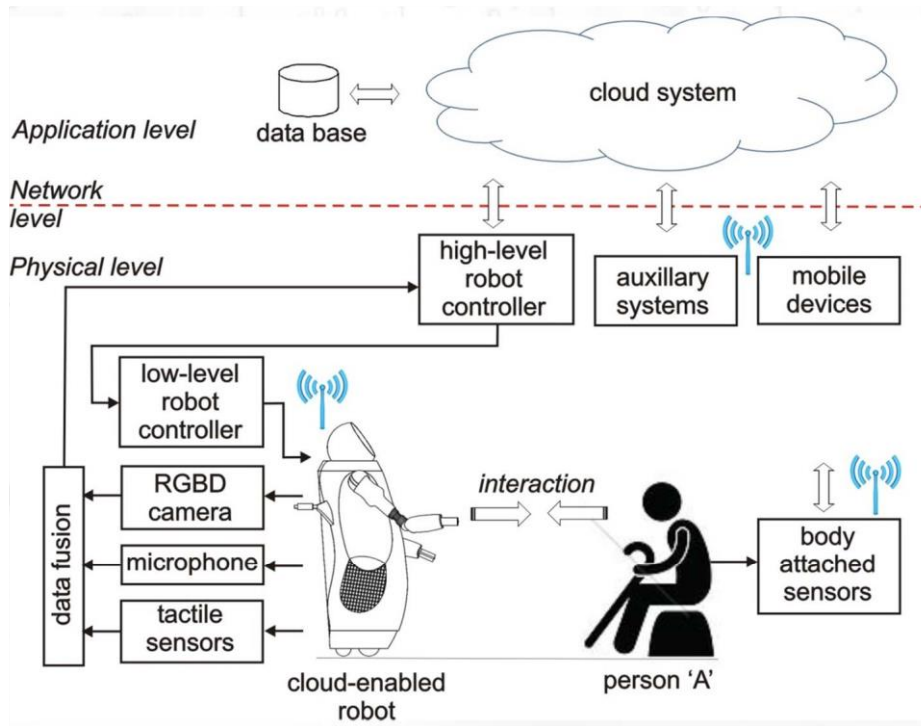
cloud system

Application level

data base

Network level

Physical level

high-level robot controller

auxillary systems

mobile devices

low-level robot controller

data fusion

RGBD camera

microphone

tactile sensors

interaction

body attached sensors

cloud-enabled robot

person ‘A’